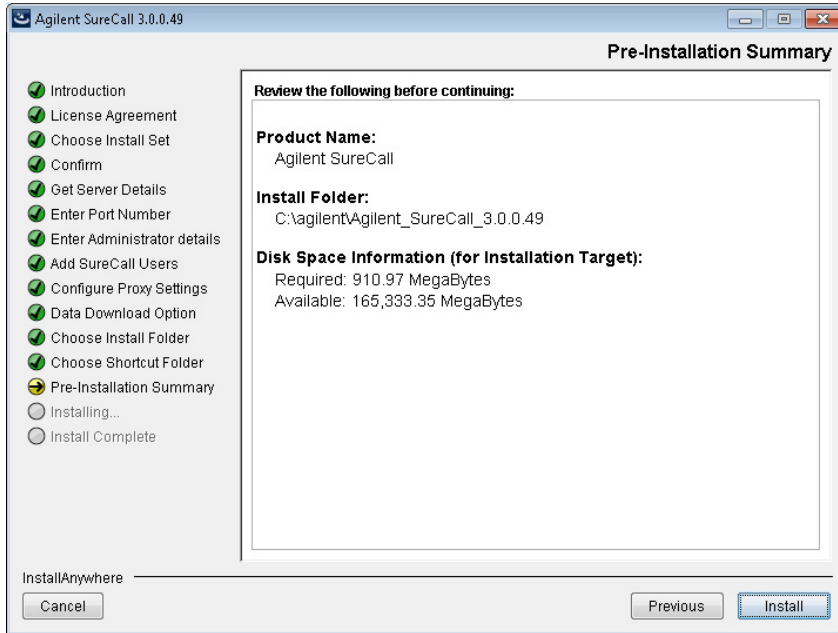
Agilent SureCall 3.0.0.49

Pre-Installation Summary

Introduction
License Agreement
Choose Install Set
Confirm
Get Server Details
Enter Port Number
Enter Administrator details
Add SureCall Users
Configure Proxy Settings
Data Download Option
Choose Install Folder
Choose Shortcut Folder
Pre-Installation Summary
Installing...
Install Complete

Review the following before continuing:

Product Name:
Agilent SureCall

Install Folder:
C:\agilent\Agilent_SureCall_3.0.0.49

Disk Space Information (for Installation Target):
Required: 910.97 MegaBytes
Available: 165,333.35 MegaBytes

InstallAnywhere

Cancel

Previous

Install